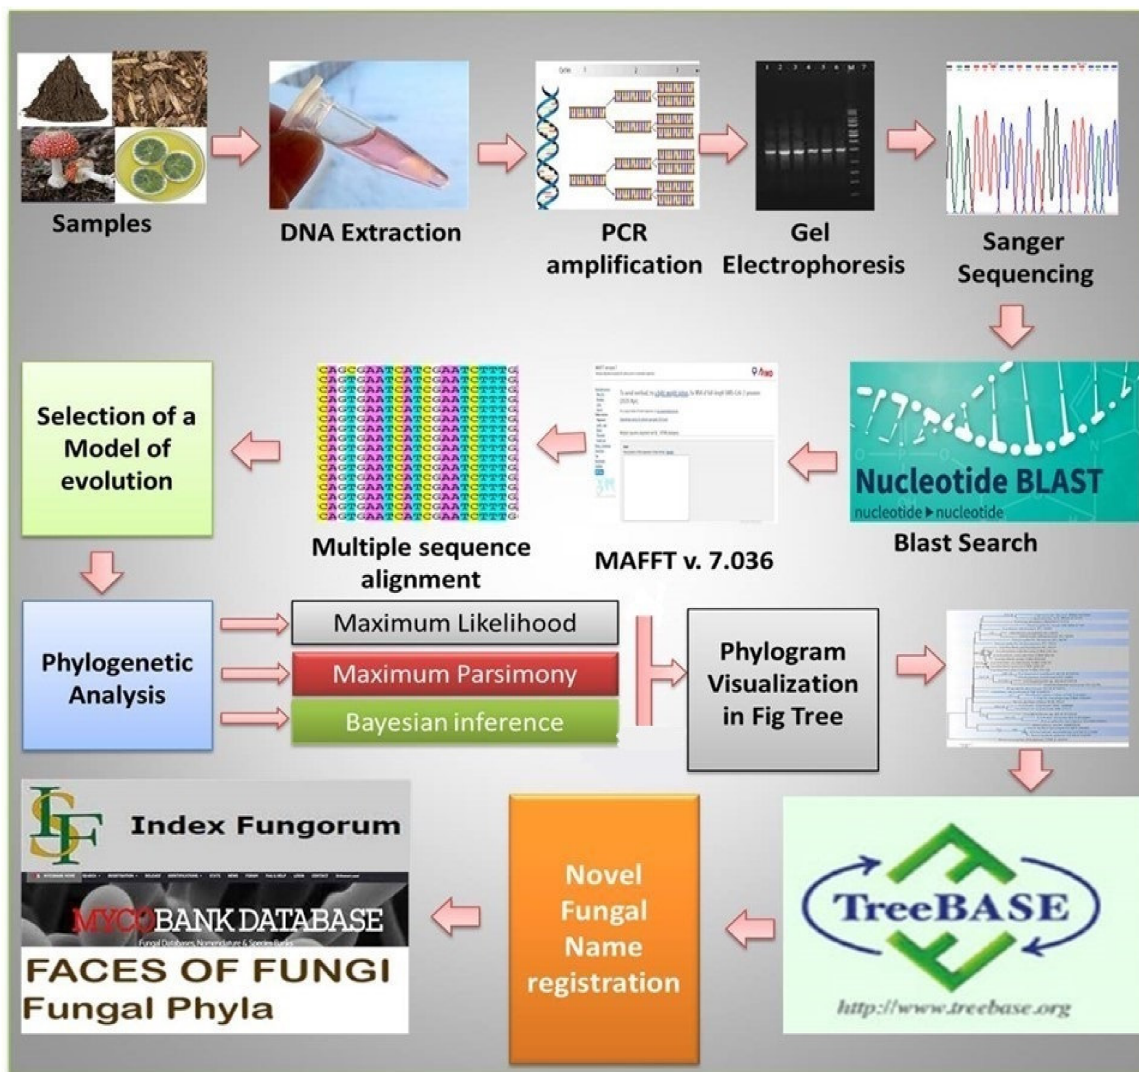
Samples

DNA Extraction

PCR amplification

Gel Electrophoresis

Sanger Sequencing

Selection of a Model of evolution

Multiple sequence alignment

MAFFT v. 7.036

Nucleotide BLAST
nucleotide ▸ nucleotide

Blast Search

Phylogenetic Analysis

Maximum Likelihood

Maximum Parsimony

Bayesian inference

Phylogram Visualization in Fig Tree

Index Fungorum

MYCOBANK DATABASE
Fungal Databases, Nomenclature & Species Banks

FACES OF FUNGI
Fungal Phyla

Novel Fungal Name registration

TreeBASE
http://www.treebase.org